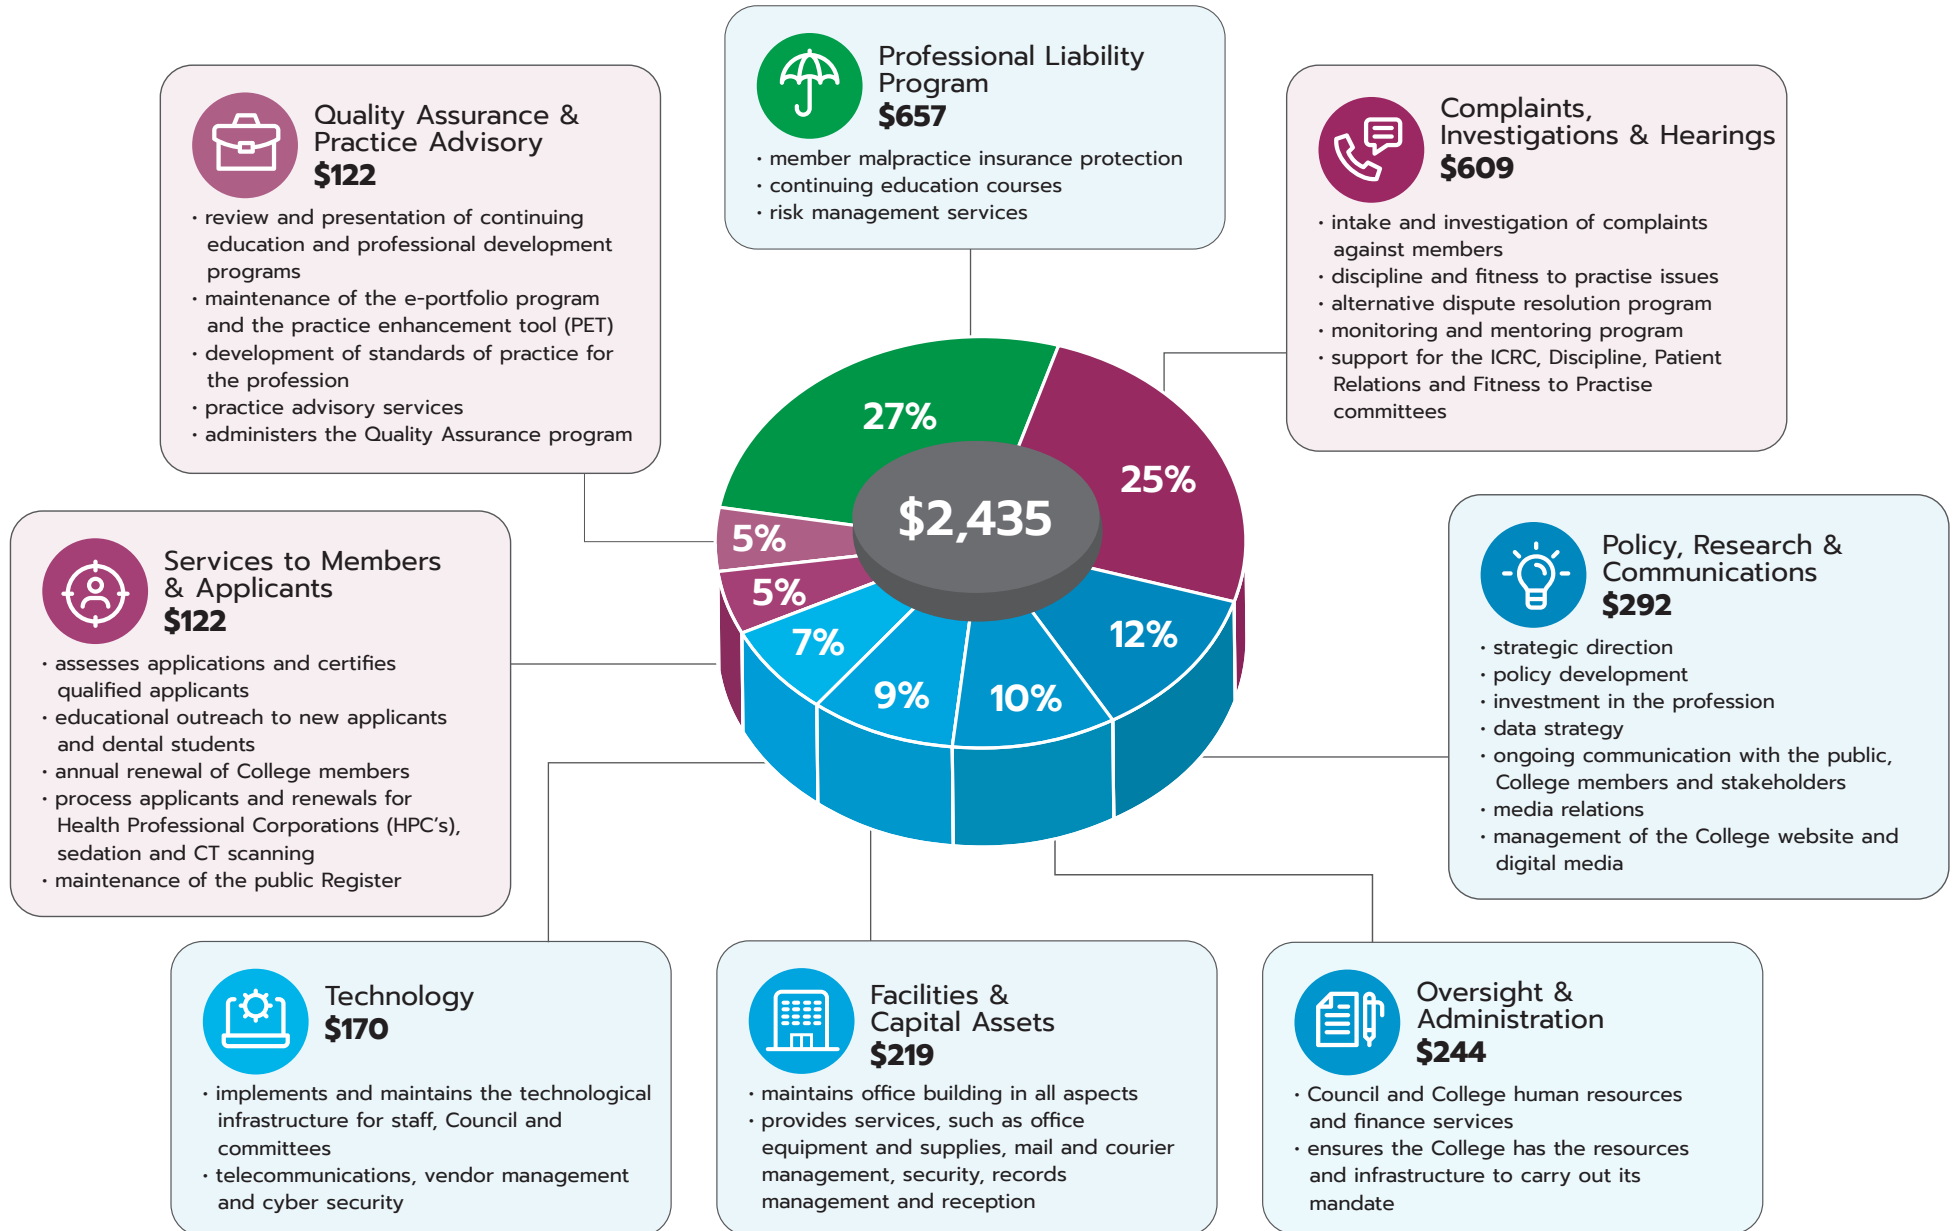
Quality Assurance & Practice Advisory
$122
• review and presentation of continuing education and professional development programs
• maintenance of the e-portfolio program and the practice enhancement tool (PET)
• development of standards of practice for the profession
• practice advisory services
• administers the Quality Assurance program

Professional Liability Program
$657
• member malpractice insurance protection
• continuing education courses
• risk management services

Complaints, Investigations & Hearings
$609
• intake and investigation of complaints against members
• discipline and fitness to practise issues
• alternative dispute resolution program
• monitoring and mentoring program
• support for the ICRC, Discipline, Patient Relations and Fitness to Practise committees

Services to Members & Applicants
$122
• assesses applications and certifies qualified applicants
• educational outreach to new applicants and dental students
• annual renewal of College members
• process applicants and renewals for Health Professional Corporations (HPC's), sedation and CT scanning
• maintenance of the public Register

27%
25%
5%
5%
7%
9%
10%
12%
$2,435

Policy, Research & Communications
$292
• strategic direction
• policy development
• investment in the profession
• data strategy
• ongoing communication with the public, College members and stakeholders
• media relations
• management of the College website and digital media

Technology
$170
• implements and maintains the technological infrastructure for staff, Council and committees
• telecommunications, vendor management and cyber security

Facilities & Capital Assets
$219
• maintains office building in all aspects
• provides services, such as office equipment and supplies, mail and courier management, security, records management and reception

Oversight & Administration
$244
• Council and College human resources and finance services
• ensures the College has the resources and infrastructure to carry out its mandate